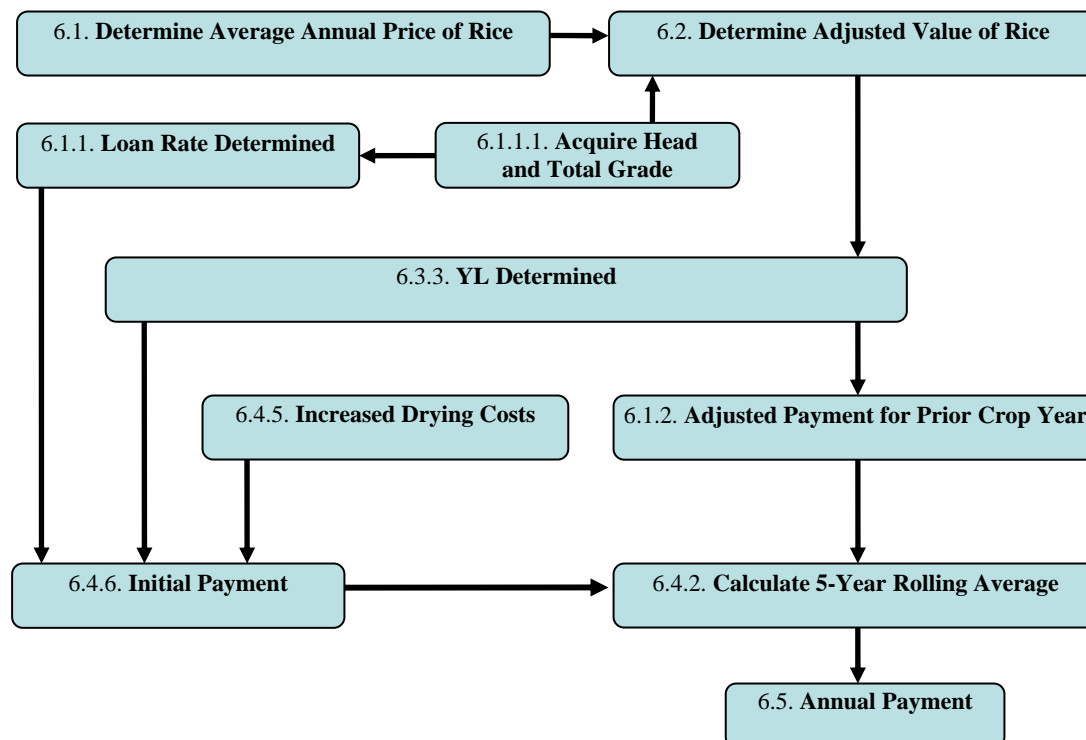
6.1. **Determine Average Annual Price of Rice**

6.2. **Determine Adjusted Value of Rice**

6.1.1. **Loan Rate Determined**

6.1.1.1. **Acquire Head and Total Grade**

6.3.3. **YL Determined**

6.4.5. **Increased Drying Costs**

6.1.2. **Adjusted Payment for Prior Crop Year**

6.4.6. **Initial Payment**

6.4.2. **Calculate 5-Year Rolling Average**

6.5. **Annual Payment**